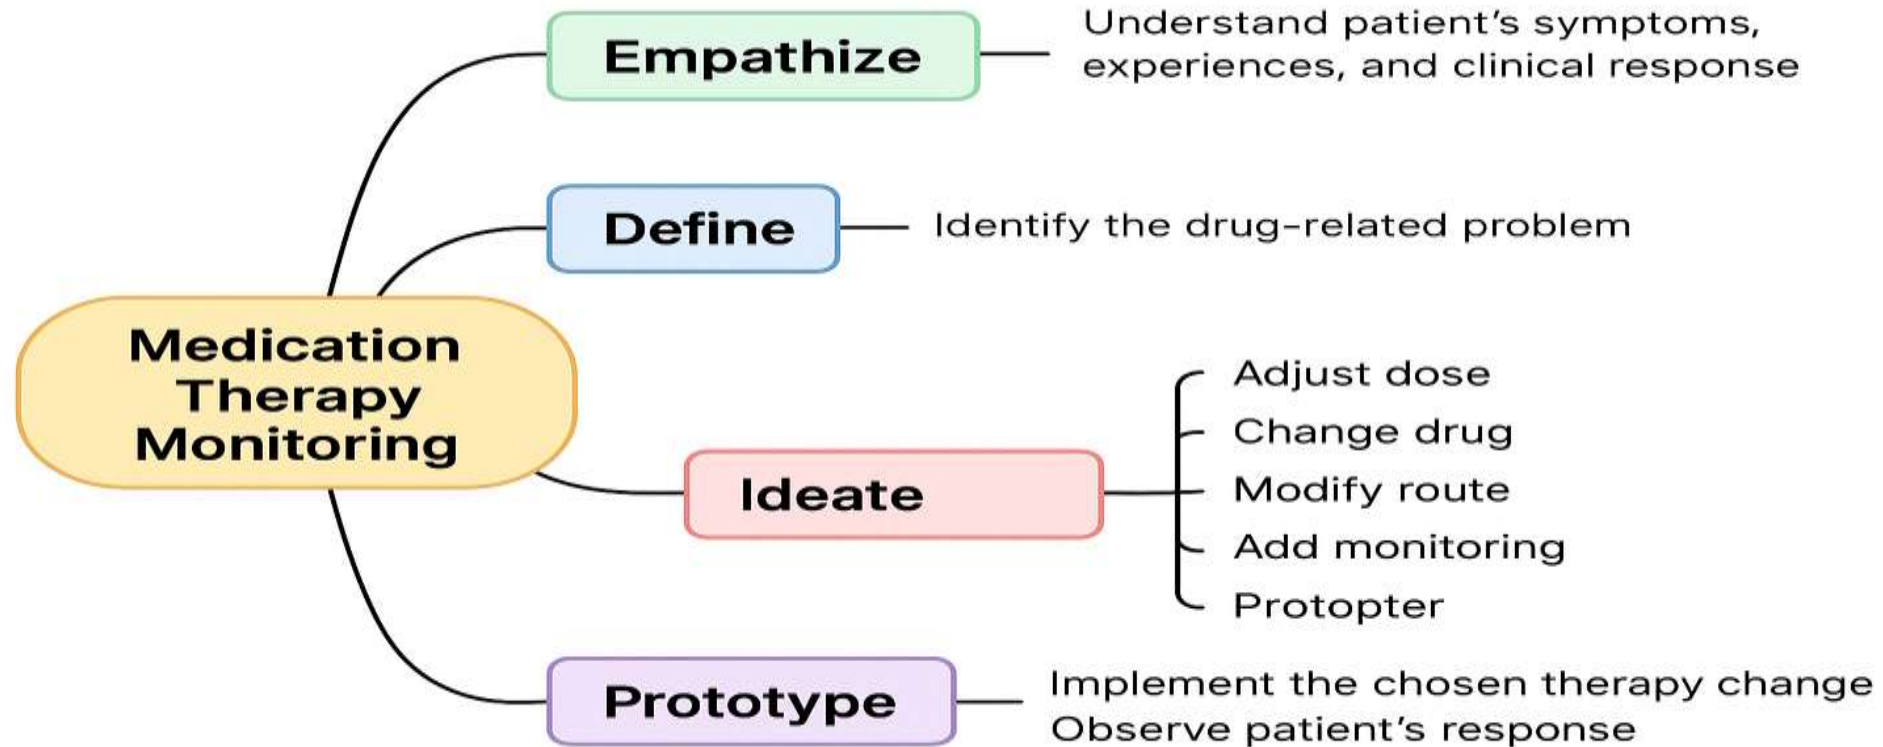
Medication Therapy Monitoring

Empathize

Understand patient's symptoms, experiences, and clinical response

Define

Identify the drug-related problem

Ideate

Adjust dose
Change drug
Modify route
Add monitoring
Protopter

Prototype

Implement the chosen therapy change
Observe patient's response